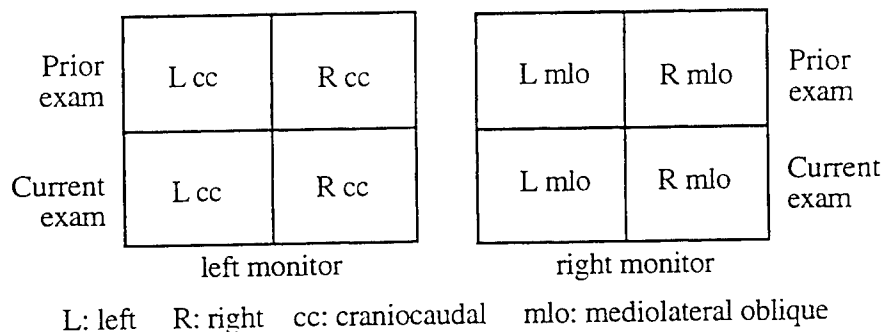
| Prior exam | L cc | R cc |
|---|---|---|
| Current exam | L cc | R cc |

left monitor

| L mlo | R mlo | Prior exam |
|---|---|---|
| L mlo | R mlo | Current exam |

right monitor

L: left R: right cc: craniocaudal mlo: mediolateral oblique